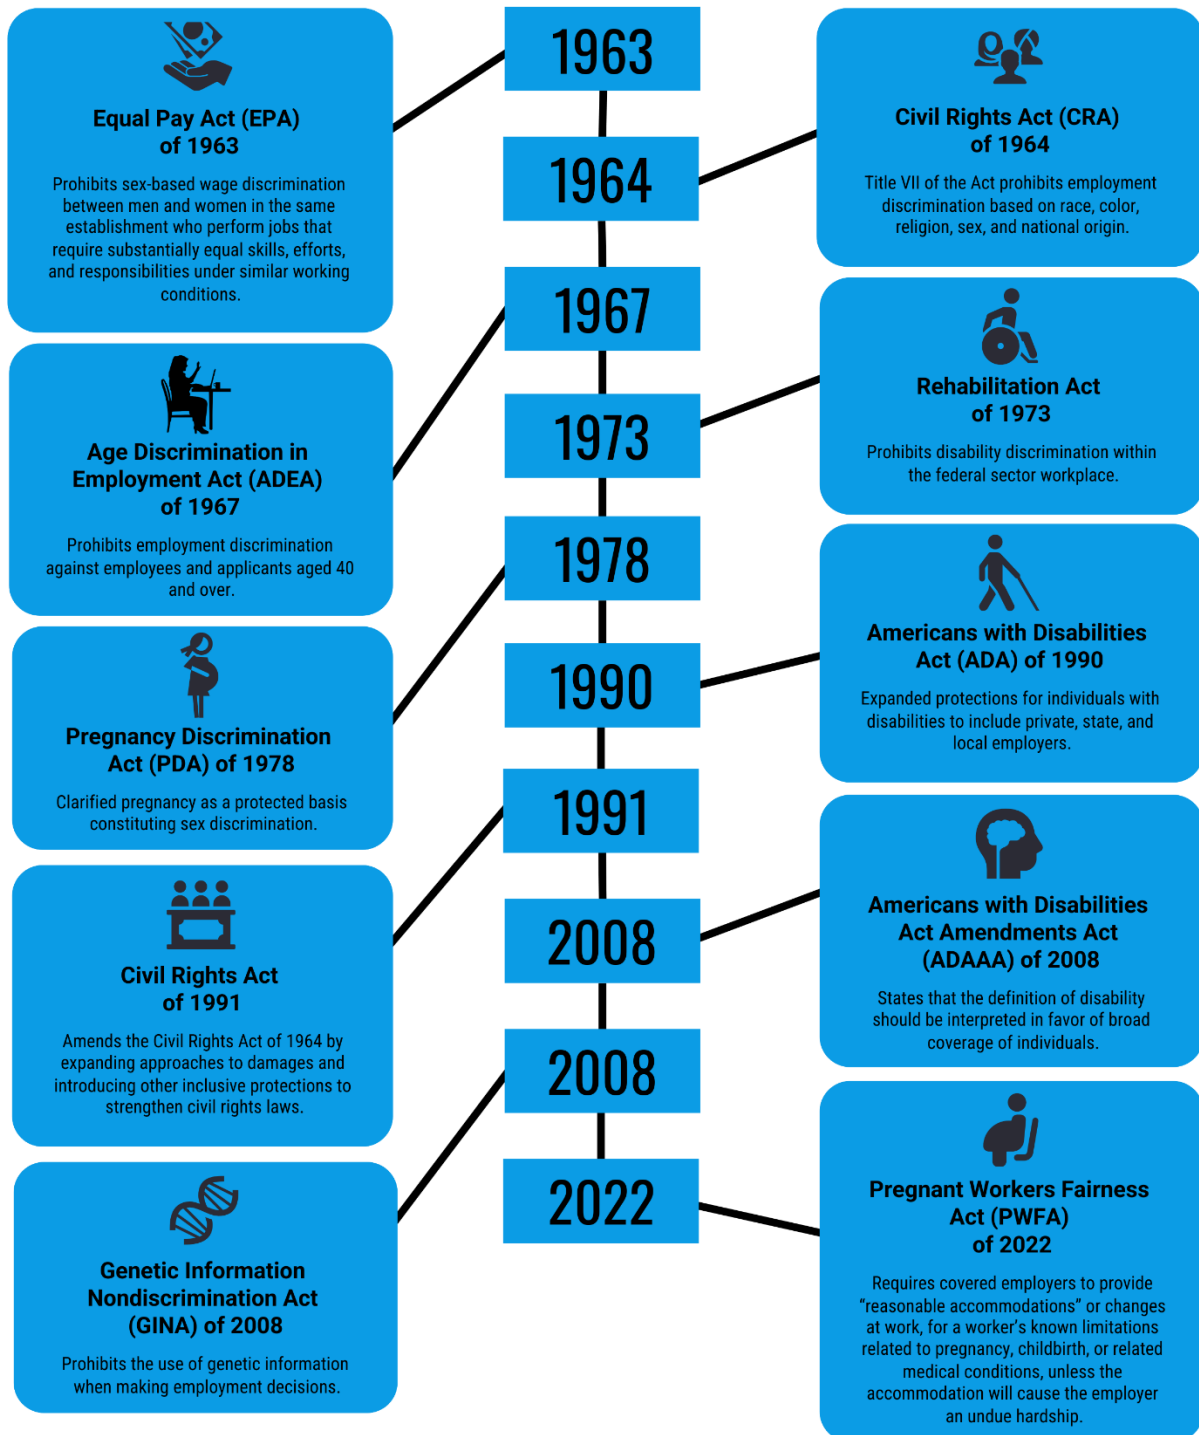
1963

1964

1967

1973

1978

1990

1991

2008

2008

2022

Equal Pay Act (EPA) of 1963

Prohibits sex-based wage discrimination between men and women in the same establishment who perform jobs that require substantially equal skills, efforts, and responsibilities under similar working conditions.

Civil Rights Act (CRA) of 1964

Title VII of the Act prohibits employment discrimination based on race, color, religion, sex, and national origin.

Age Discrimination in Employment Act (ADEA) of 1967

Prohibits employment discrimination against employees and applicants aged 40 and over.

Rehabilitation Act of 1973

Prohibits disability discrimination within the federal sector workplace.

Pregnancy Discrimination Act (PDA) of 1978

Clarified pregnancy as a protected basis constituting sex discrimination.

Americans with Disabilities Act (ADA) of 1990

Expanded protections for individuals with disabilities to include private, state, and local employers.

Civil Rights Act of 1991

Amends the Civil Rights Act of 1964 by expanding approaches to damages and introducing other inclusive protections to strengthen civil rights laws.

Americans with Disabilities Act Amendments Act (ADAAA) of 2008

States that the definition of disability should be interpreted in favor of broad coverage of individuals.

Genetic Information Nondiscrimination Act (GINA) of 2008

Prohibits the use of genetic information when making employment decisions.

Pregnant Workers Fairness Act (PWFA) of 2022

Requires covered employers to provide "reasonable accommodations" or changes at work, for a worker's known limitations related to pregnancy, childbirth, or related medical conditions, unless the accommodation will cause the employer an undue hardship.